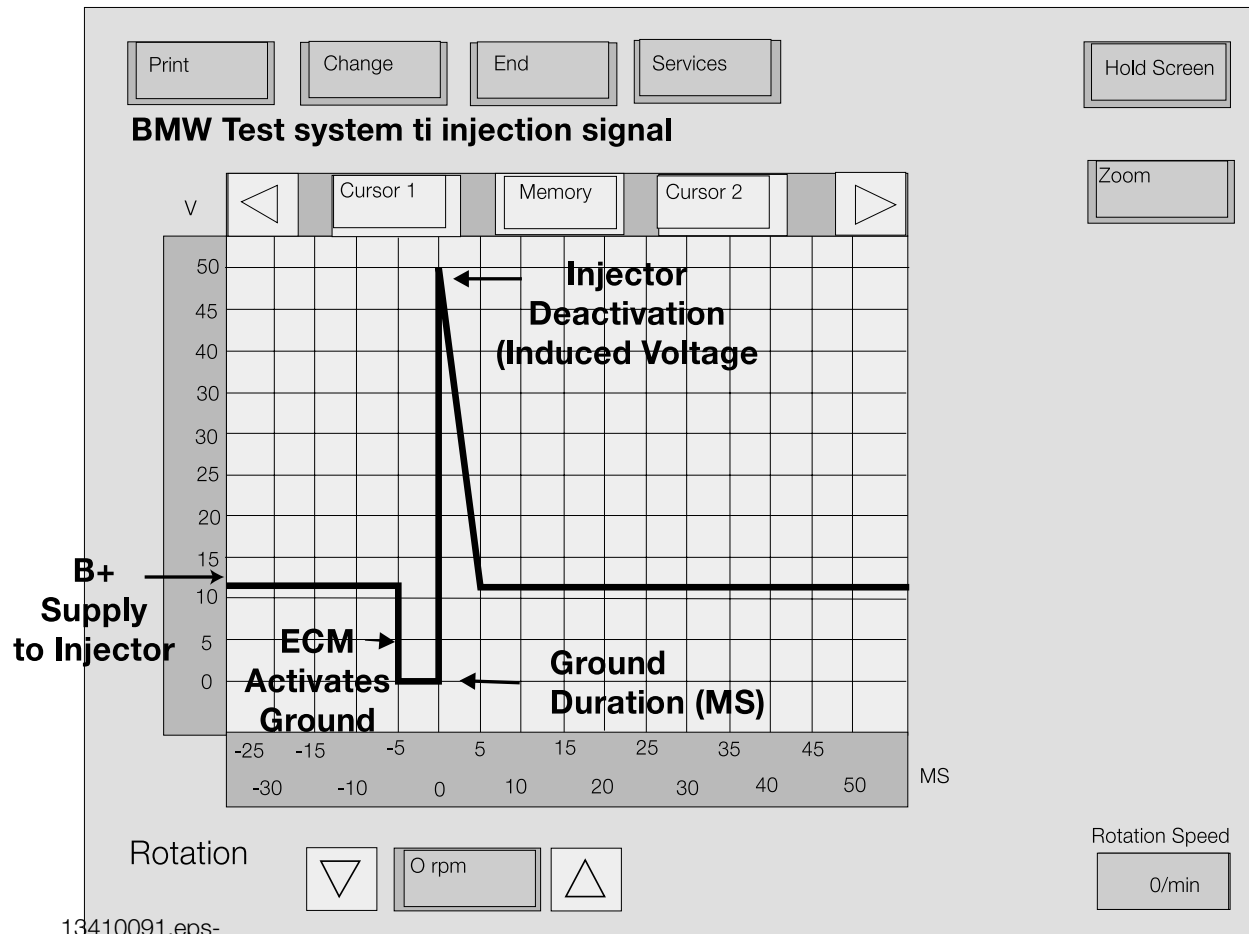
Print
Change
End
Services
Hold Screen

BMW Test system ti injection signal

Zoom

V
Cursor 1
Memory
Cursor 2

50
45
40
30
30
25
20
15
10
5
0

Injector Deactivation (Induced Voltage

B+ Supply to Injector

ECM Activates Ground

Ground Duration (MS)

-25 -15 -5 5 15 25 35 45
-30 -10 0 10 20 30 40 50
MS

Rotation
O rpm
Rotation Speed
0/min

13410091.eps-